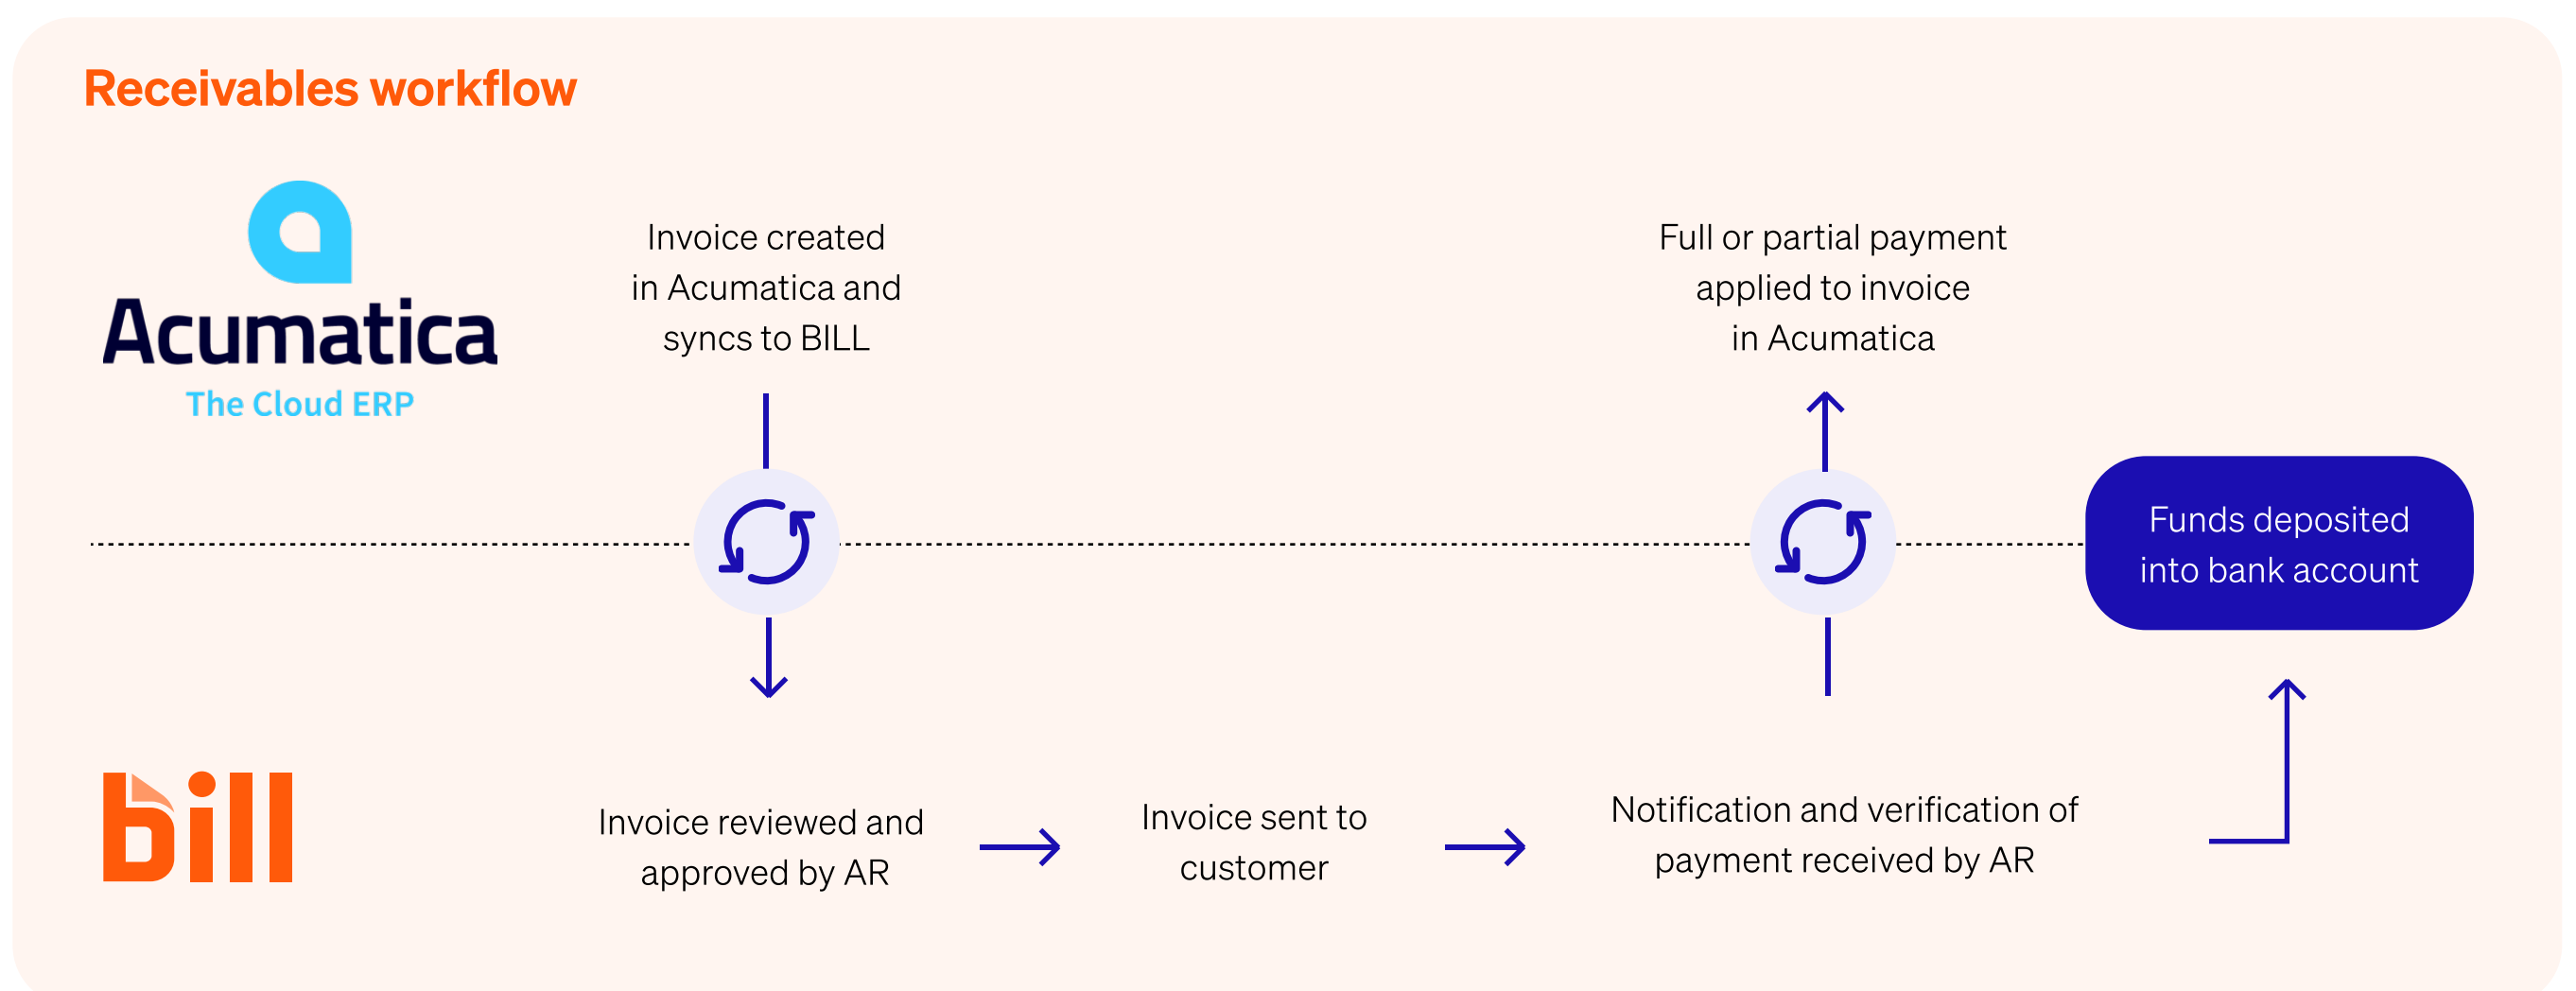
Receivables workflow

Acumatica
The Cloud ERP

Invoice created in Acumatica and syncs to BILL

Full or partial payment applied to invoice in Acumatica

Funds deposited into bank account

bill

Invoice reviewed and approved by AR

Invoice sent to customer

Notification and verification of payment received by AR